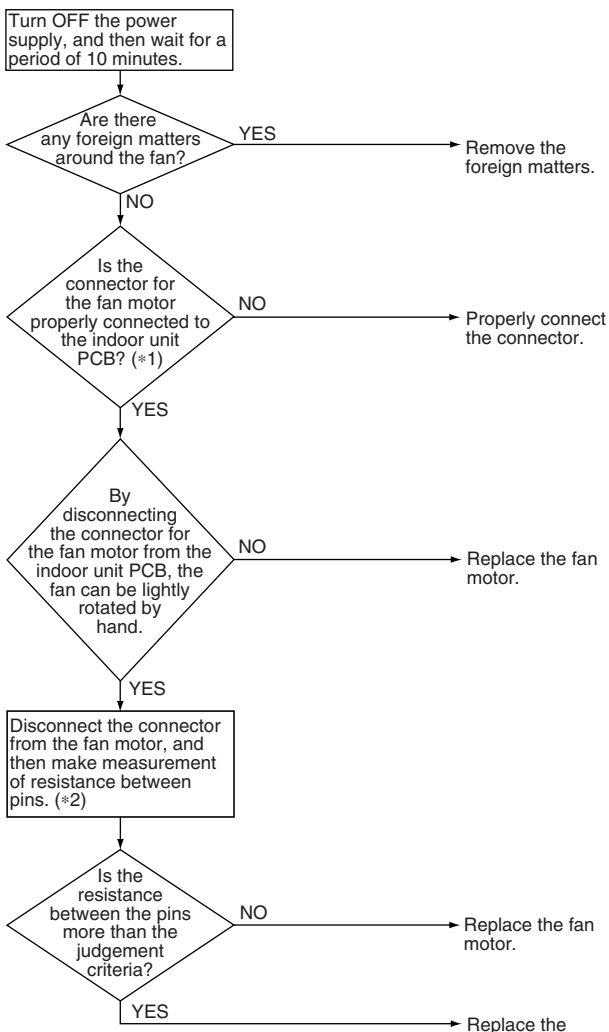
Turn OFF the power supply, and then wait for a period of 10 minutes.

Are there any foreign matters around the fan?

YES

Remove the foreign matters.

NO

Is the connector for the fan motor properly connected to the indoor unit PCB? (∗1)

NO

Properly connect the connector.

YES

By disconnecting the connector for the fan motor from the indoor unit PCB, the fan can be lightly rotated by hand.

NO

Replace the fan motor.

YES

Disconnect the connector from the fan motor, and then make measurement of resistance between pins. (∗2)

Is the resistance between the pins more than the judgement criteria?

NO

Replace the fan motor.

YES

Replace the